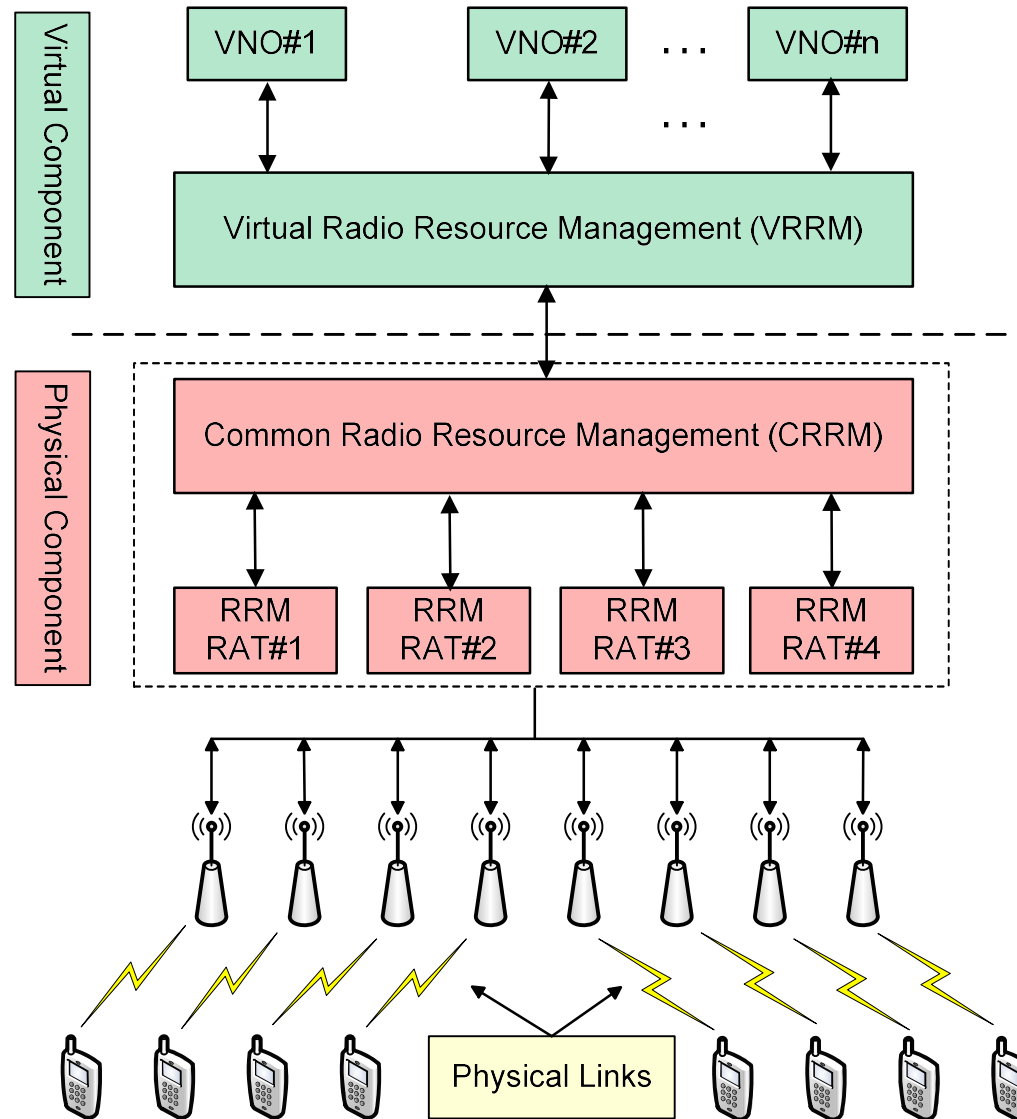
Virtual Component

VNO#1

VNO#2

. . .

VNO#n

. . .

Virtual Radio Resource Management (VRRM)

Physical Component

Common Radio Resource Management (CRRM)

RRM RAT#1

RRM RAT#2

RRM RAT#3

RRM RAT#4

Physical Links